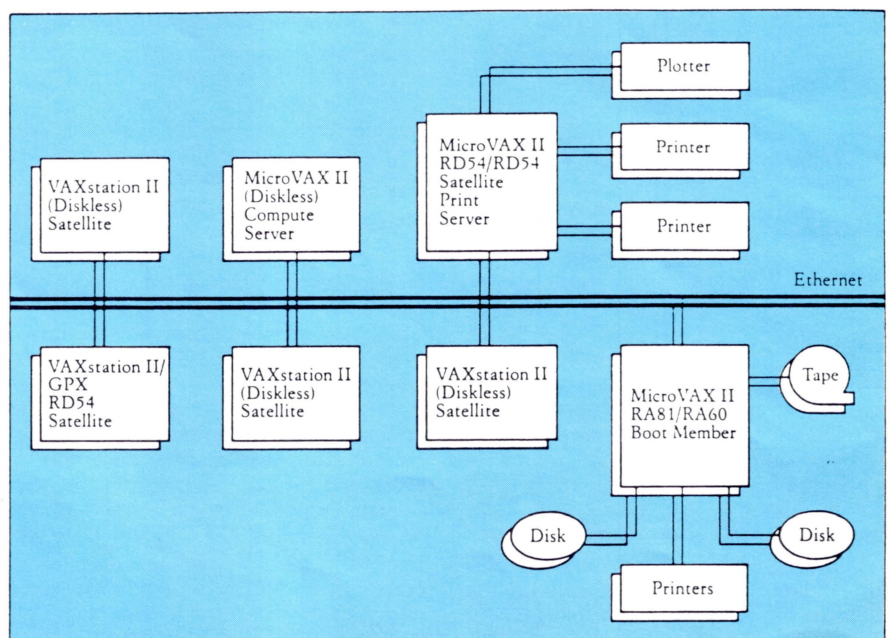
Plotter

MicroVAX II
RD54/RD54
Satellite
Print
Server

Printer

VAXstation II
(Diskless)
Satellite

MicroVAX II
(Diskless)
Compute
Server

Printer

Ethernet

VAXstation II/
GPX
RD54
Satellite

VAXstation II
(Diskless)
Satellite

VAXstation II
(Diskless)
Satellite

MicroVAX II
RA81/RA60
Boot Member

Tape

Disk

Disk

Printers